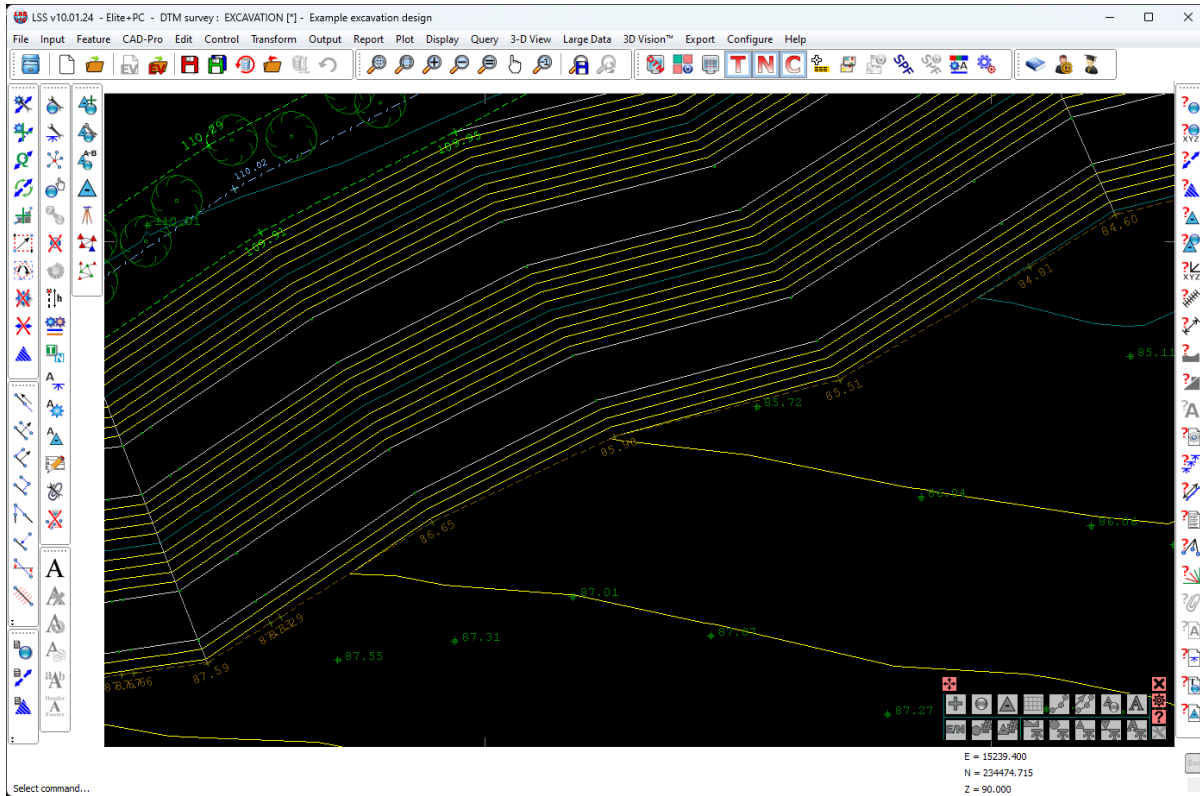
LSS v10.01.24 - Elite+PC - DTM survey : EXCAVATION [*] - Example excavation design

File Input Feature CAD-Pro Edit Control Transform Output Report Plot Display Query 3-D View Large Data 3D Vision™ Export Configure Help

110.29
109.95
110.02
110.01
109.91
84.60
84.81
85.11
85.72
85.51
85.90
86.04
86.06
86.65
87.01
87.31
87.07
87.55
87.29
87.59
87.27

E = 15239.400
N = 234474.715
Z = 90.000

Select command...